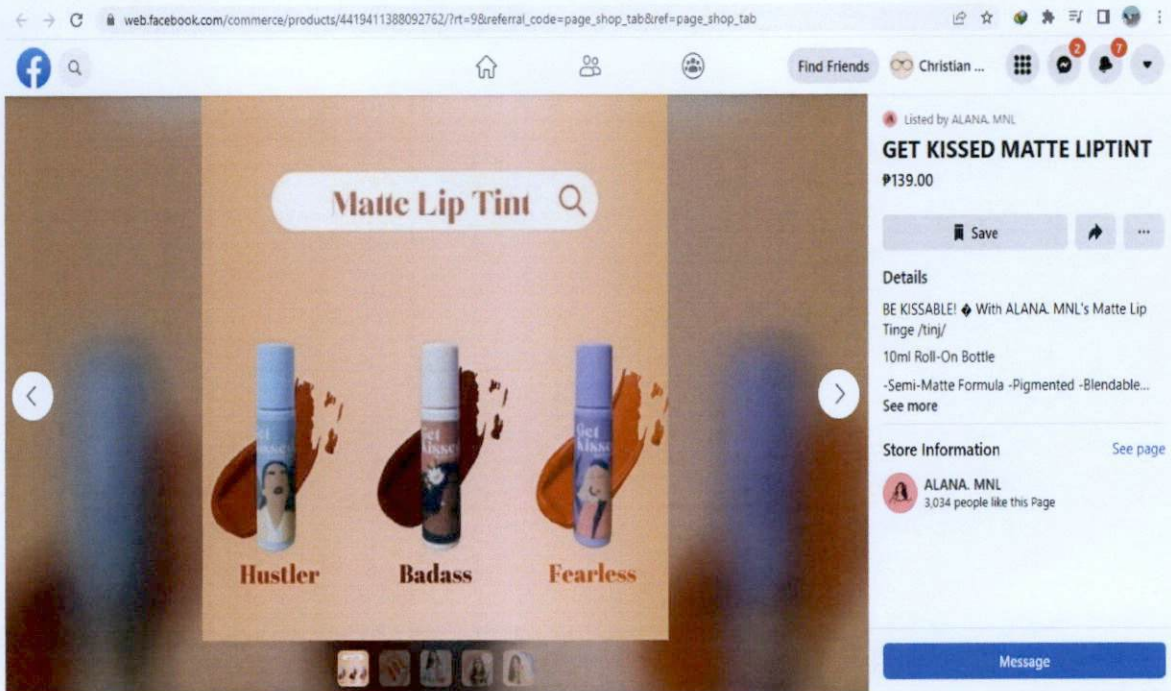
web.facebook.com/commerce/products/4419411388092762/?rt=9&referral_code=page_shop_tab&ref=page_shop_tab

Find Friends Christian ...

2 7

Matte Lip Tint

Get Kissed

Hustler Badass Fearless

Listed by ALANA. MNL

GET KISSED MATTE LIPTINT

₱139.00

Save

Details

BE KISSABLE! ◆ With ALANA. MNL's Matte Lip Tinge /tinj/

10ml Roll-On Bottle

-Semi-Matte Formula -Pigmented -Blendable...

See more

Store Information

See page

ALANA. MNL

3,034 people like this Page

Message